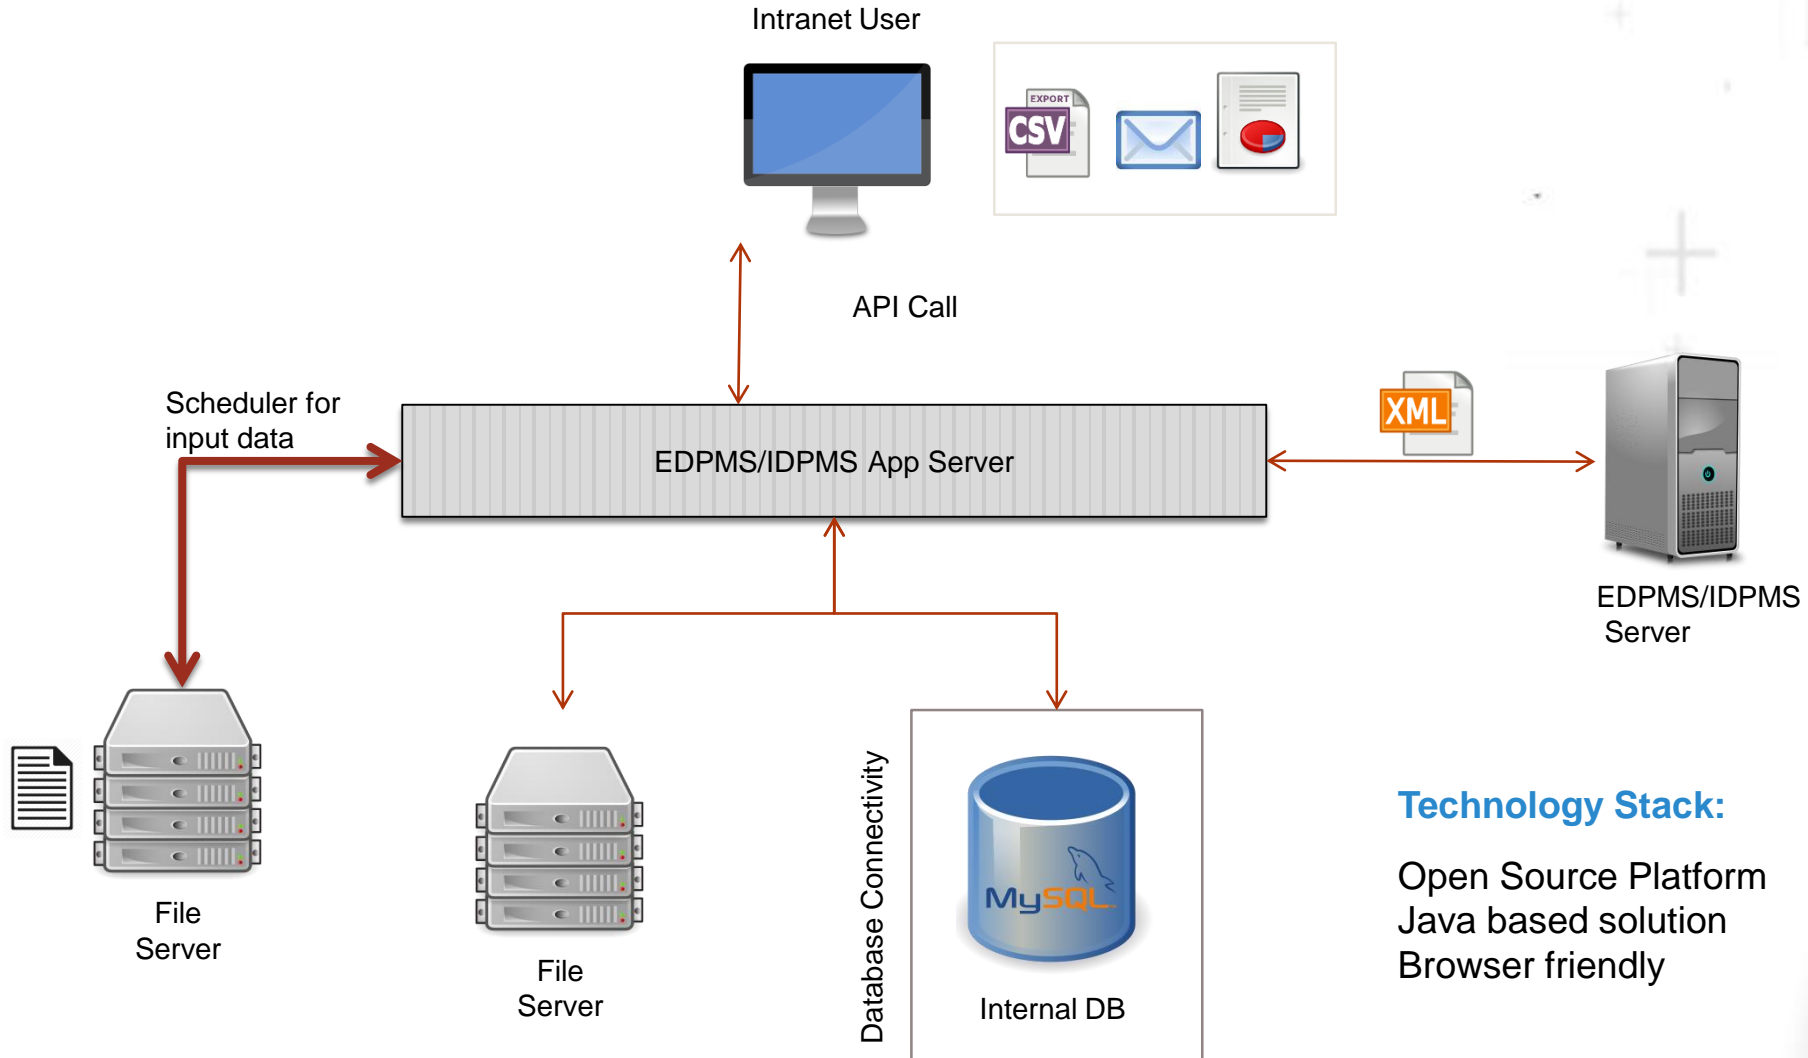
Intranet User

EXPORT CSV

API Call

Scheduler for input data

EDPMS/IDPMS App Server

XML

EDPMS/IDPMS Server

File Server

File Server

Database Connectivity

MySQL

Internal DB

Technology Stack:

Open Source Platform
Java based solution
Browser friendly